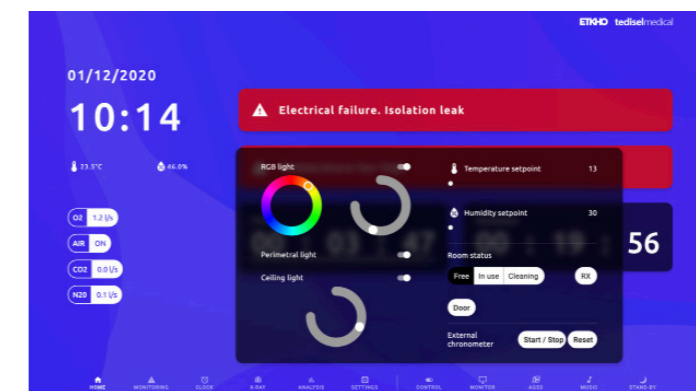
ETKHO tediselmedical

01/12/2020

10:14

23.5°C 46.0%

O2 1.2 l/s

AIR ON

CO2 0.0 l/s

N2O 0.1 l/s

Electrical failure. Isolation leak

RGB light

Perimetral light

Ceiling light

Temperature setpoint 13

Humidity setpoint 30

Room status

Free In use Cleaning RX

Door

External chronometer Start / Stop Reset

56

HOME MONITORING CLOCK X-RAY ANALYSIS SETTINGS CONTROL MONITOR AGSS MUSIC STAND-BY